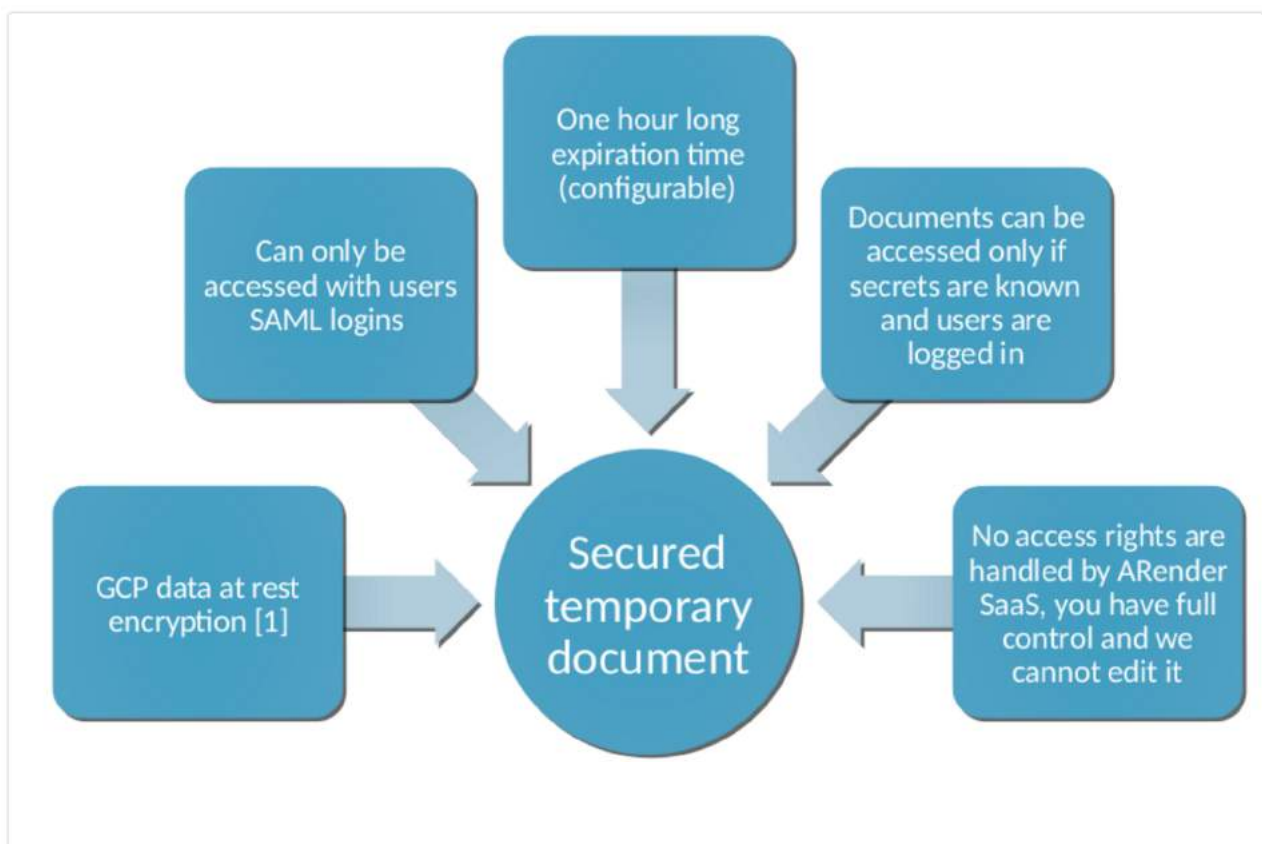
One hour long expiration time (configurable)

Can only be accessed with users SAML logins

Documents can be accessed only if secrets are known and users are logged in

GCP data at rest encryption [1]

Secured temporary document

No access rights are handled by ARender SaaS, you have full control and we cannot edit it